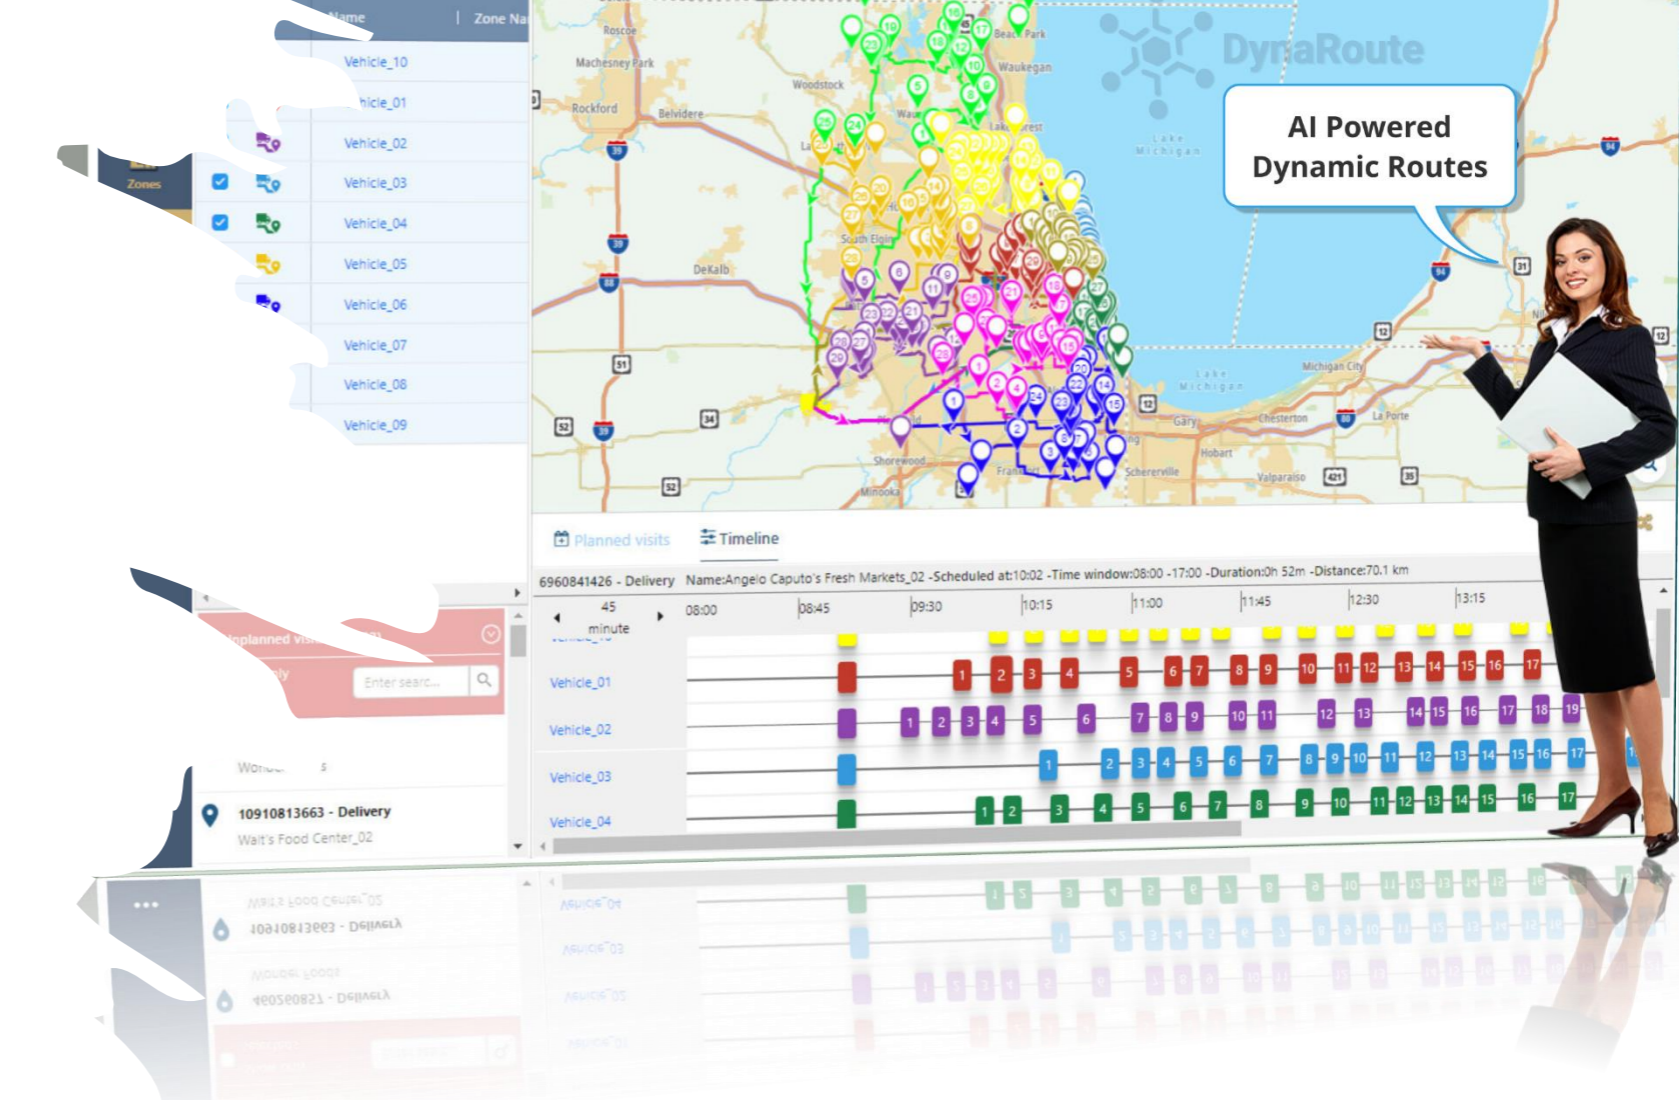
Name | Zone Na

Vehicle_10
Vehicle_01
Vehicle_02
Vehicle_03
Vehicle_04
Vehicle_05
Vehicle_06
Vehicle_07
Vehicle_08
Vehicle_09

Zones

DynaRoute

AI Powered Dynamic Routes

Roscoe
Machesney Park
Rockford
Belvidere
Woodstock
Beach Park
Waukegan
Lake Forest
South Elgin
DeKalb
Lake Michigan
Michigan City
Gary
Chesterton
La Porte
Hobart
Valparaiso
Schererville
Shorewood
Minooka
Frankfort

Planned visits
Timeline

6960841426 - Delivery Name:Angelo Caputo's Fresh Markets_02 -Scheduled at:10:02 -Time window:08:00 -17:00 -Duration:0h 52m -Distance:70.1 km

45 minute
08:00 08:45 09:30 10:15 11:00 11:45 12:30 13:15

Vehicle_01
Vehicle_02
Vehicle_03
Vehicle_04

Unplanned visits
Enter searc...

10910813663 - Delivery
Walt's Food Center_02